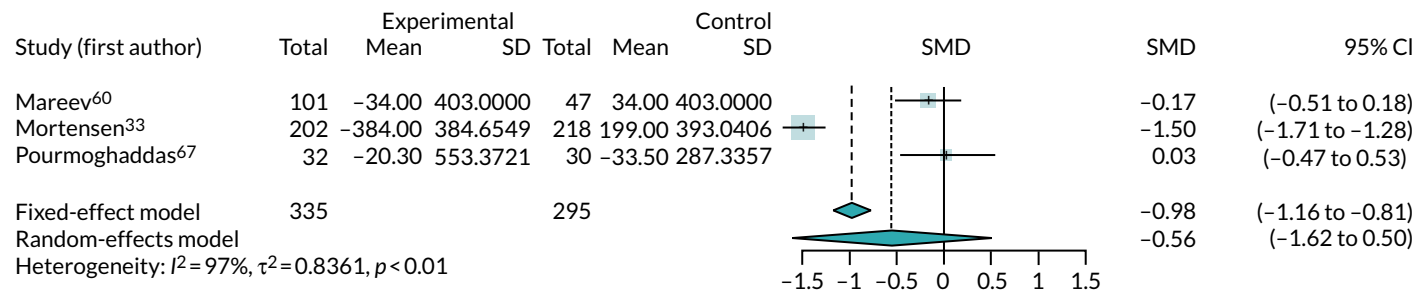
| Study (first author) | Experimental Total | Experimental Mean | Experimental SD | Control Total | Control Mean | Control SD | SMD | SMD | 95% CI |
|---|---|---|---|---|---|---|---|---|---|
| Mareev$^{60}$ | 101 | –34.00 | 403.0000 | 47 | 34.00 | 403.0000 | | –0.17 | (–0.51 to 0.18) |
| Mortensen$^{33}$ | 202 | –384.00 | 384.6549 | 218 | 199.00 | 393.0406 | | –1.50 | (–1.71 to –1.28) |
| Pourmoghaddas$^{67}$ | 32 | –20.30 | 553.3721 | 30 | –33.50 | 287.3357 | | 0.03 | (–0.47 to 0.53) |
| Fixed-effect model | 335 | | | 295 | | | | –0.98 | (–1.16 to –0.81) |
| Random-effects model | | | | | | | | –0.56 | (–1.62 to 0.50) |

Heterogeneity: $I^2 = 97\%$, $\tau^2 = 0.8361$, $p < 0.01$

–1.5 –1 –0.5 0 0.5 1 1.5